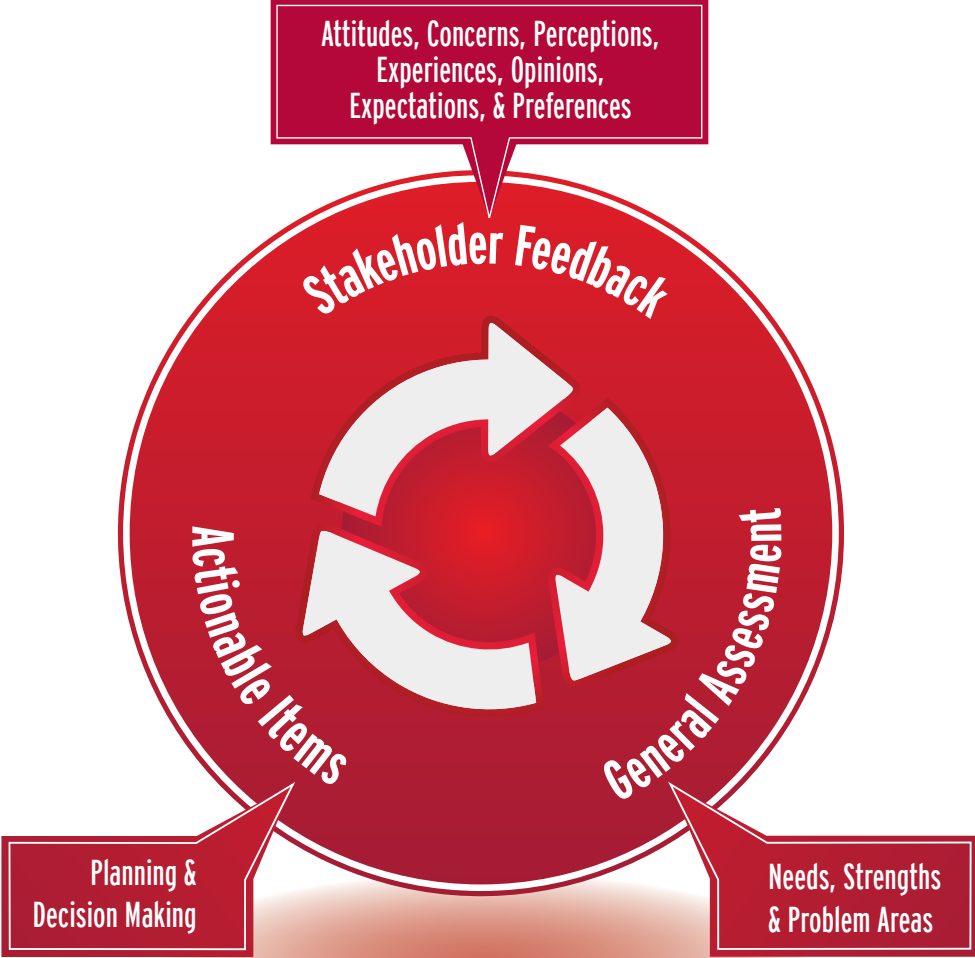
Attitudes, Concerns, Perceptions, Experiences, Opinions, Expectations, & Preferences

Stakeholder Feedback

Actionable Items

General Assessment

Planning & Decision Making

Needs, Strengths & Problem Areas